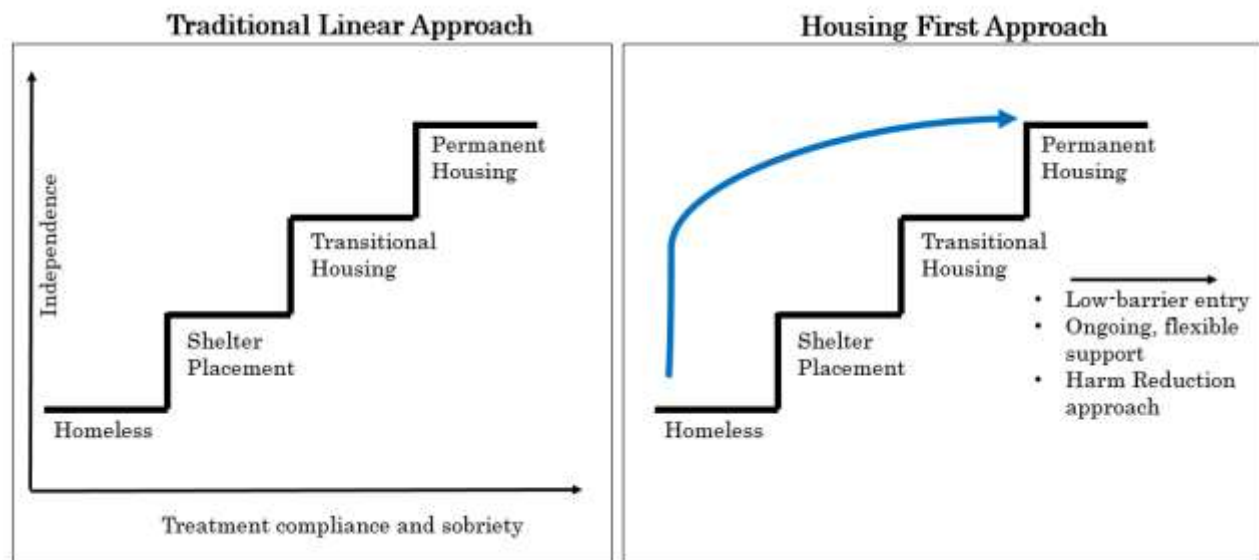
Traditional Linear Approach

Independence

Permanent Housing

Transitional Housing

Shelter Placement

Homeless

Treatment compliance and sobriety

Housing First Approach

Permanent Housing

Transitional Housing

Shelter Placement

Homeless

• Low-barrier entry
• Ongoing, flexible support
• Harm Reduction approach